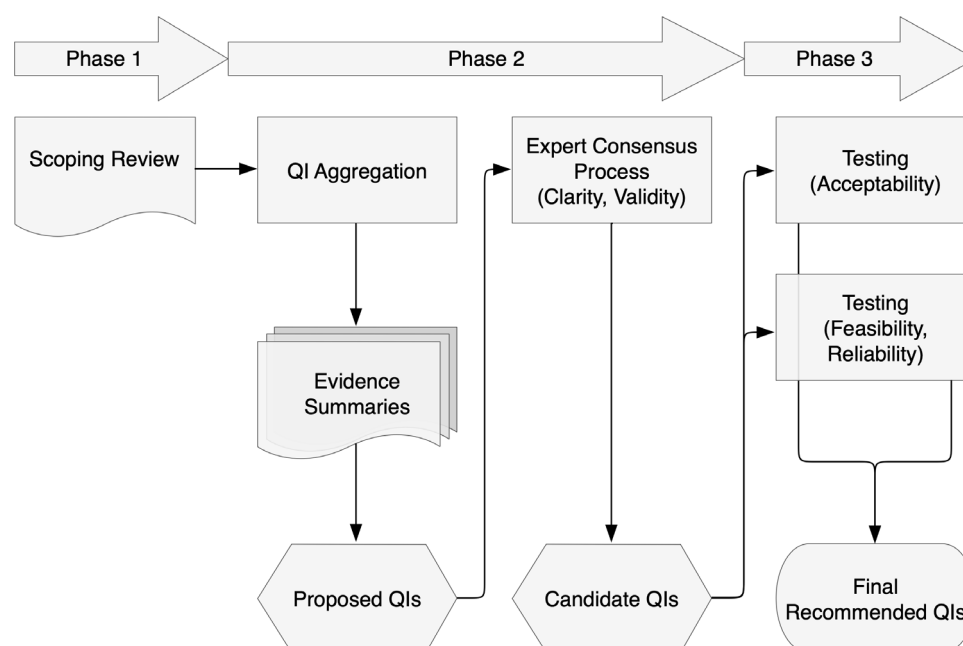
Phase 1

Phase 2

Phase 3

Scoping Review

QI Aggregation

Evidence Summaries

Proposed QIs

Expert Consensus Process (Clarity, Validity)

Candidate QIs

Testing (Acceptability)

Testing (Feasibility, Reliability)

Final Recommended QIs